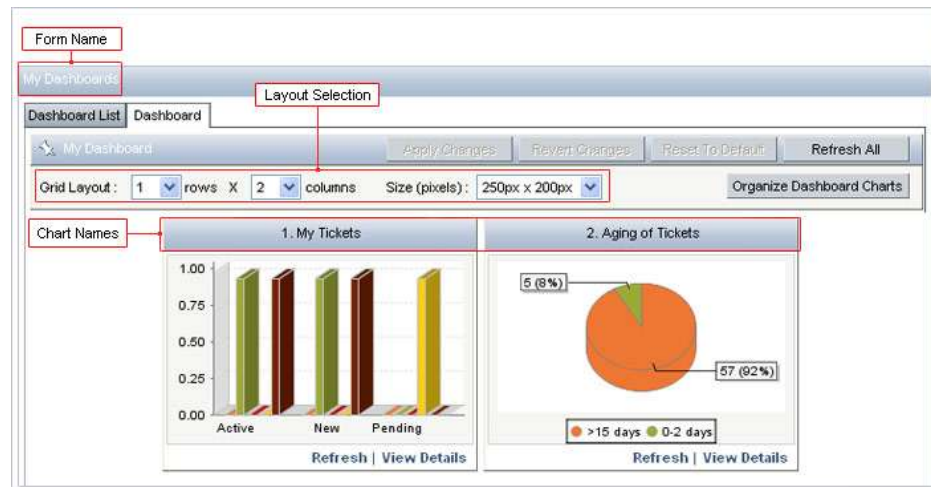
Form Name

My Dashboards

Layout Selection

Dashboard List | Dashboard

My Dashboard

Apply Changes | Revert Changes | Reset To Default | Refresh All

Grid Layout : 1 rows X 2 columns Size (pixels) : 250px x 200px

Organize Dashboard Charts

Chart Names

1. My Tickets

2. Aging of Tickets

1.00
0.75
0.50
0.25
0.00

Active New Pending

5 (8%)

57 (92%)

>15 days 0-2 days

Refresh | View Details

Refresh | View Details